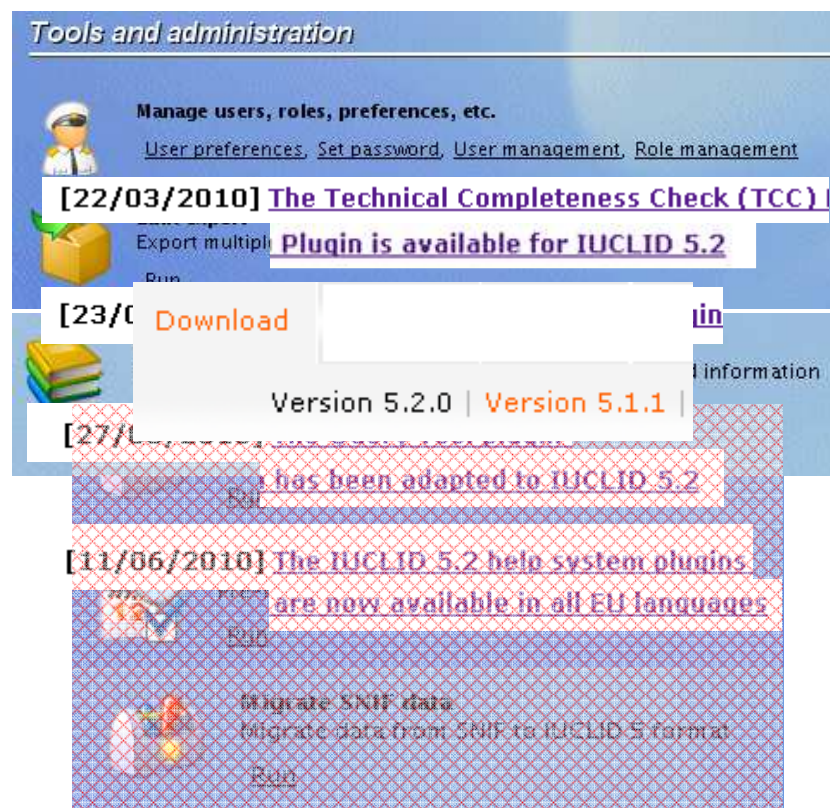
Tools and administration

Manage users, roles, preferences, etc.

User preferences, Set password, User management, Role management

[22/03/2010] The Technical Completeness Check (TCC) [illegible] Plugin is available for IUCLID 5.2

Export multiple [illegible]

Run

[23/0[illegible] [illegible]gin

Download

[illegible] information

Version 5.2.0 | Version 5.1.1 |

[27/0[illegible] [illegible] has been adapted to IUCLID 5.2

Run

[11/06/2010] The IUCLID 5.2 help system plugins are now available in all EU languages

Run

Migrate SNIF data

Migrate data from SNIF to IUCLID 5 format

Run